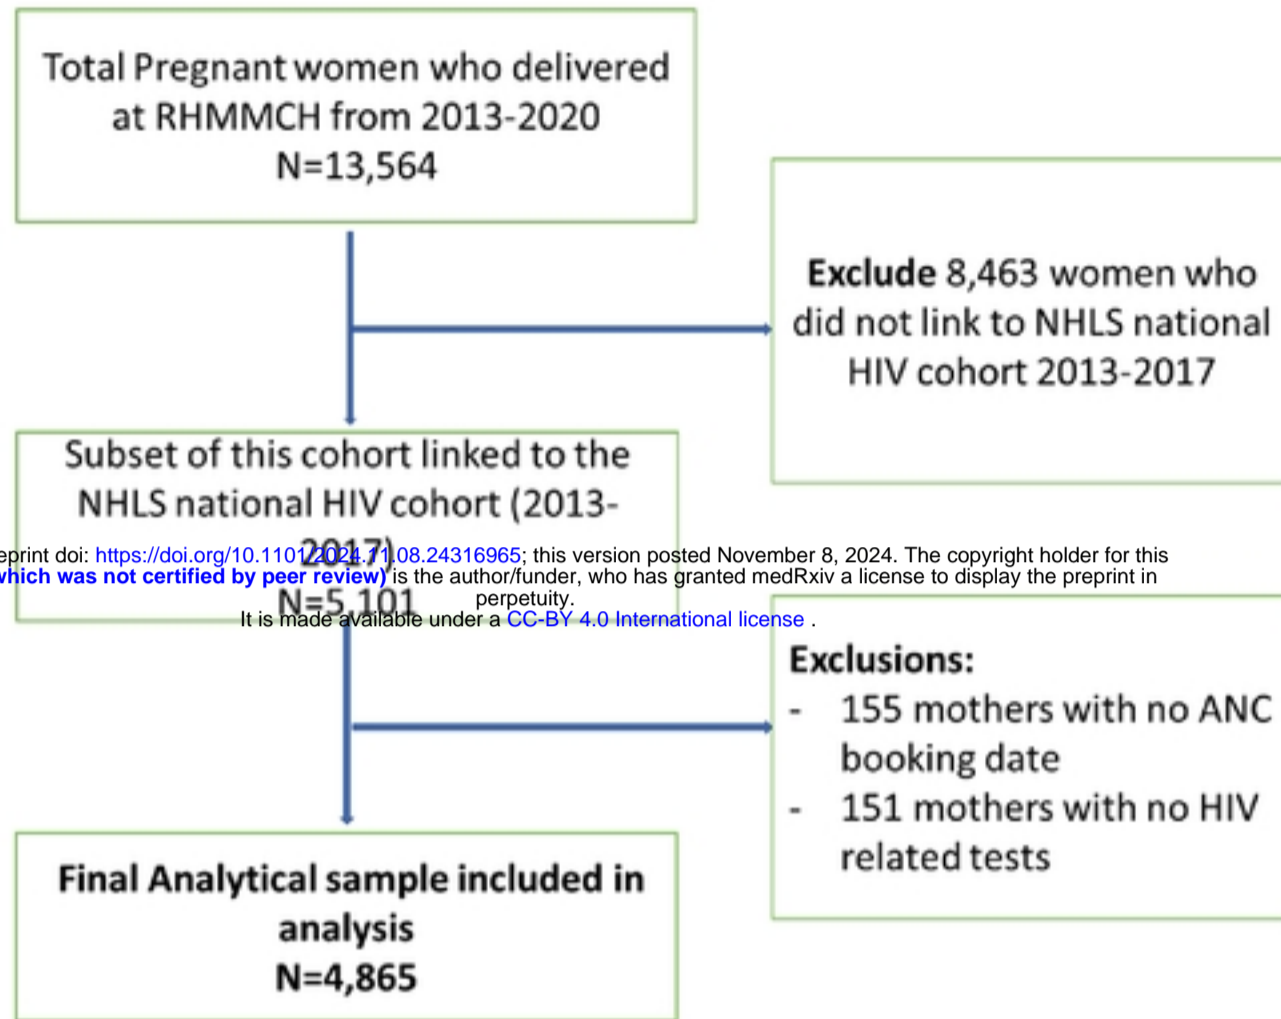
Total Pregnant women who delivered at RHMMCH from 2013-2020
N=13,564

Exclude 8,463 women who did not link to NHLS national HIV cohort 2013-2017

Subset of this cohort linked to the NHLS national HIV cohort (2013-2017)
N=5,101

eprint doi: https://doi.org/10.1101/2024.11.08.24316965; this version posted November 8, 2024. The copyright holder for this which was not certified by peer review) is the author/funder, who has granted medRxiv a license to display the preprint in perpetuity.
It is made available under a CC-BY 4.0 International license .

Exclusions:
- 155 mothers with no ANC booking date
- 151 mothers with no HIV related tests

Final Analytical sample included in analysis
N=4,865